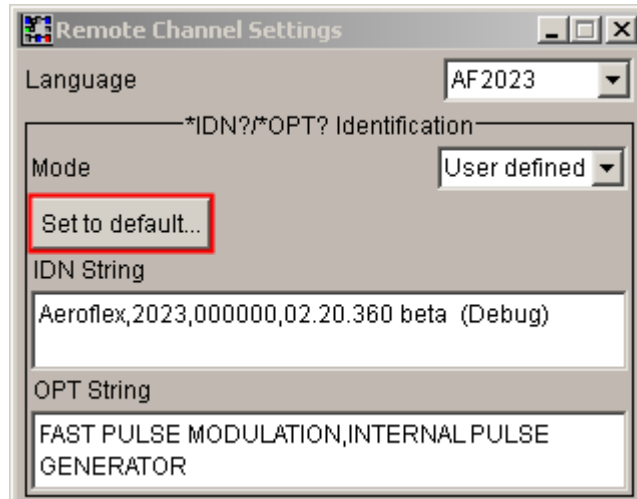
Remote Channel Settings

Language AF2023

*IDN?/*OPT? Identification

Mode User defined

Set to default...

IDN String

Aeroflex,2023,000000,02.20.360 beta (Debug)

OPT String

FAST PULSE MODULATION,INTERNAL PULSE GENERATOR